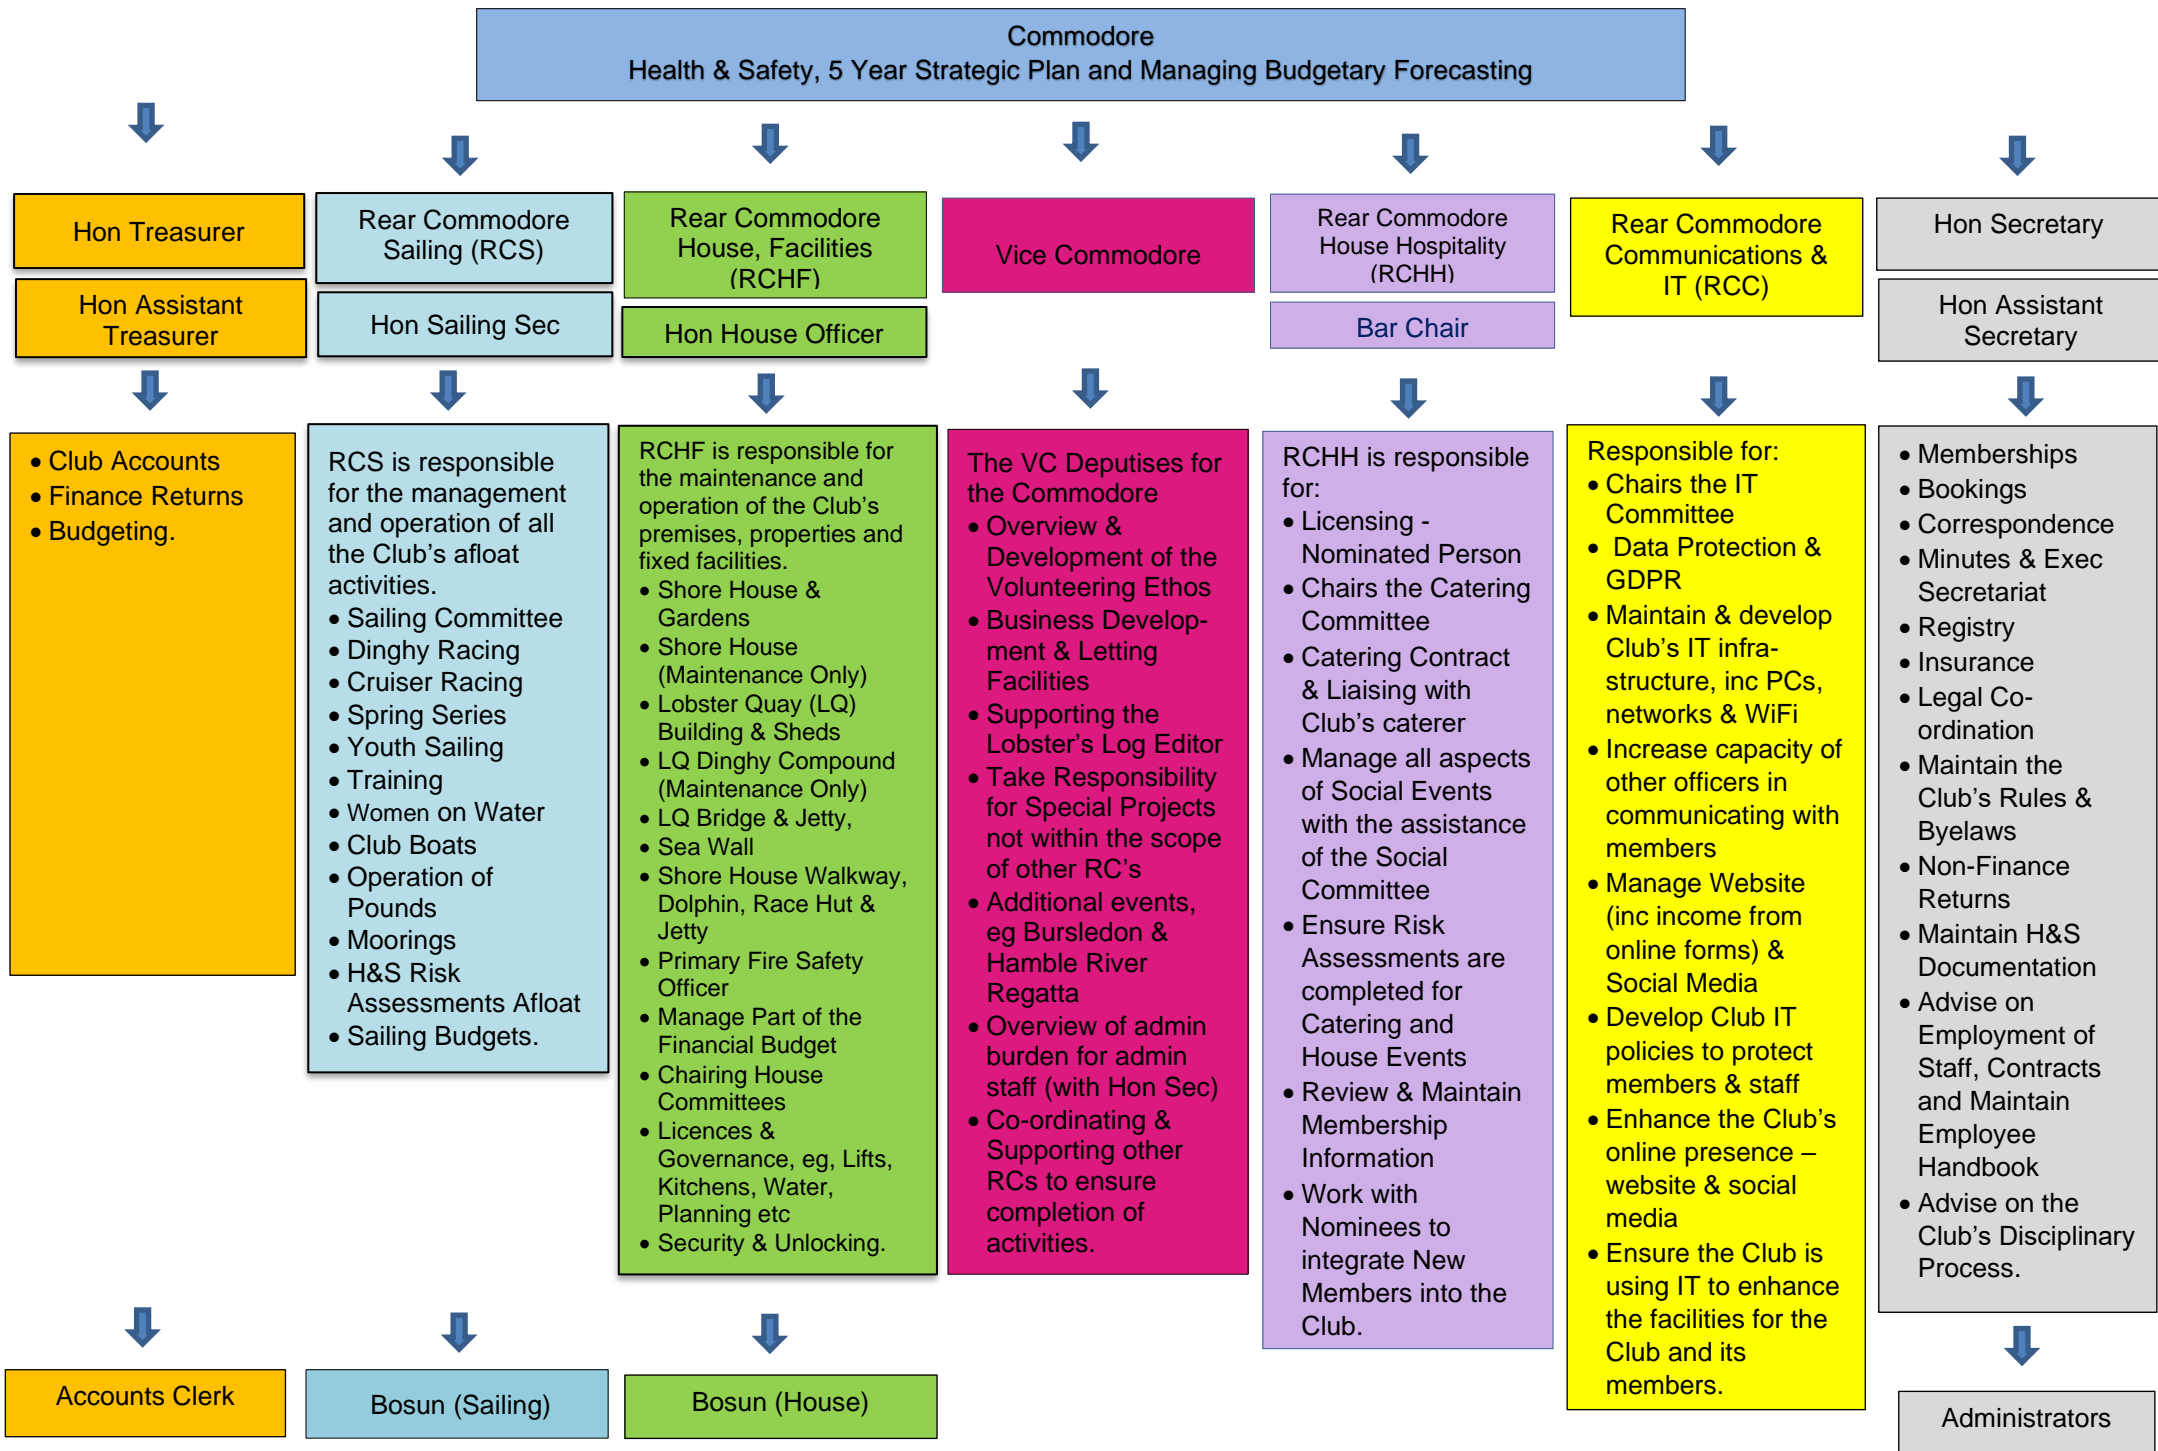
Commodore
Health & Safety, 5 Year Strategic Plan and Managing Budgetary Forecasting

Hon Treasurer

Hon Assistant Treasurer

- Club Accounts
- Finance Returns
- Budgeting.

Accounts Clerk

Rear Commodore Sailing (RCS)

Hon Sailing Sec

RCS is responsible for the management and operation of all the Club's afloat activities.
- Sailing Committee
- Dinghy Racing
- Cruiser Racing
- Spring Series
- Youth Sailing
- Training
- Women on Water
- Club Boats
- Operation of Pounds
- Moorings
- H&S Risk Assessments Afloat
- Sailing Budgets.

Bosun (Sailing)

Rear Commodore House, Facilities (RCHF)

Hon House Officer

RCHF is responsible for the maintenance and operation of the Club's premises, properties and fixed facilities.
- Shore House & Gardens
- Shore House (Maintenance Only)
- Lobster Quay (LQ) Building & Sheds
- LQ Dinghy Compound (Maintenance Only)
- LQ Bridge & Jetty,
- Sea Wall
- Shore House Walkway, Dolphin, Race Hut & Jetty
- Primary Fire Safety Officer
- Manage Part of the Financial Budget
- Chairing House Committees
- Licences & Governance, eg, Lifts, Kitchens, Water, Planning etc
- Security & Unlocking.

Bosun (House)

Vice Commodore

The VC Deputises for the Commodore
- Overview & Development of the Volunteering Ethos
- Business Development & Letting Facilities
- Supporting the Lobster's Log Editor
- Take Responsibility for Special Projects not within the scope of other RC's
- Additional events, eg Bursledon & Hamble River Regatta
- Overview of admin burden for admin staff (with Hon Sec)
- Co-ordinating & Supporting other RCs to ensure completion of activities.

Rear Commodore House Hospitality (RCHH)

Bar Chair

RCHH is responsible for:
- Licensing - Nominated Person
- Chairs the Catering Committee
- Catering Contract & Liaising with Club's caterer
- Manage all aspects of Social Events with the assistance of the Social Committee
- Ensure Risk Assessments are completed for Catering and House Events
- Review & Maintain Membership Information
- Work with Nominees to integrate New Members into the Club.

Rear Commodore Communications & IT (RCC)

Responsible for:
- Chairs the IT Committee
- Data Protection & GDPR
- Maintain & develop Club's IT infrastructure, inc PCs, networks & WiFi
- Increase capacity of other officers in communicating with members
- Manage Website (inc income from online forms) & Social Media
- Develop Club IT policies to protect members & staff
- Enhance the Club's online presence – website & social media
- Ensure the Club is using IT to enhance the facilities for the Club and its members.

Hon Secretary

Hon Assistant Secretary

- Memberships
- Bookings
- Correspondence
- Minutes & Exec Secretariat
- Registry
- Insurance
- Legal Co-ordination
- Maintain the Club's Rules & Byelaws
- Non-Finance Returns
- Maintain H&S Documentation
- Advise on Employment of Staff, Contracts and Maintain Employee Handbook
- Advise on the Club's Disciplinary Process.

Administrators